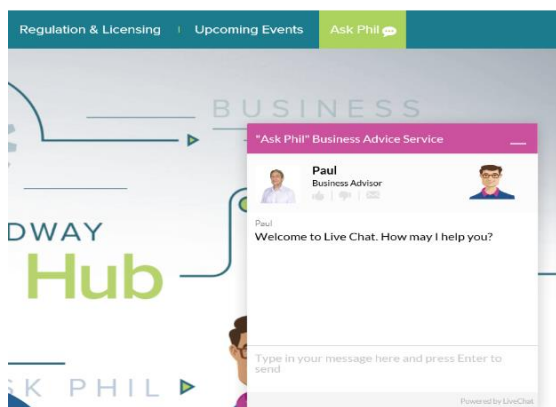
Regulation & Licensing | Upcoming Events | Ask Phil

BUSINESS

DWAY

Hub

K PHIL

"Ask Phil" Business Advice Service

Paul
Business Advisor

Paul
Welcome to Live Chat. How may I help you?

Type in your message here and press Enter to send

Powered by LiveChat